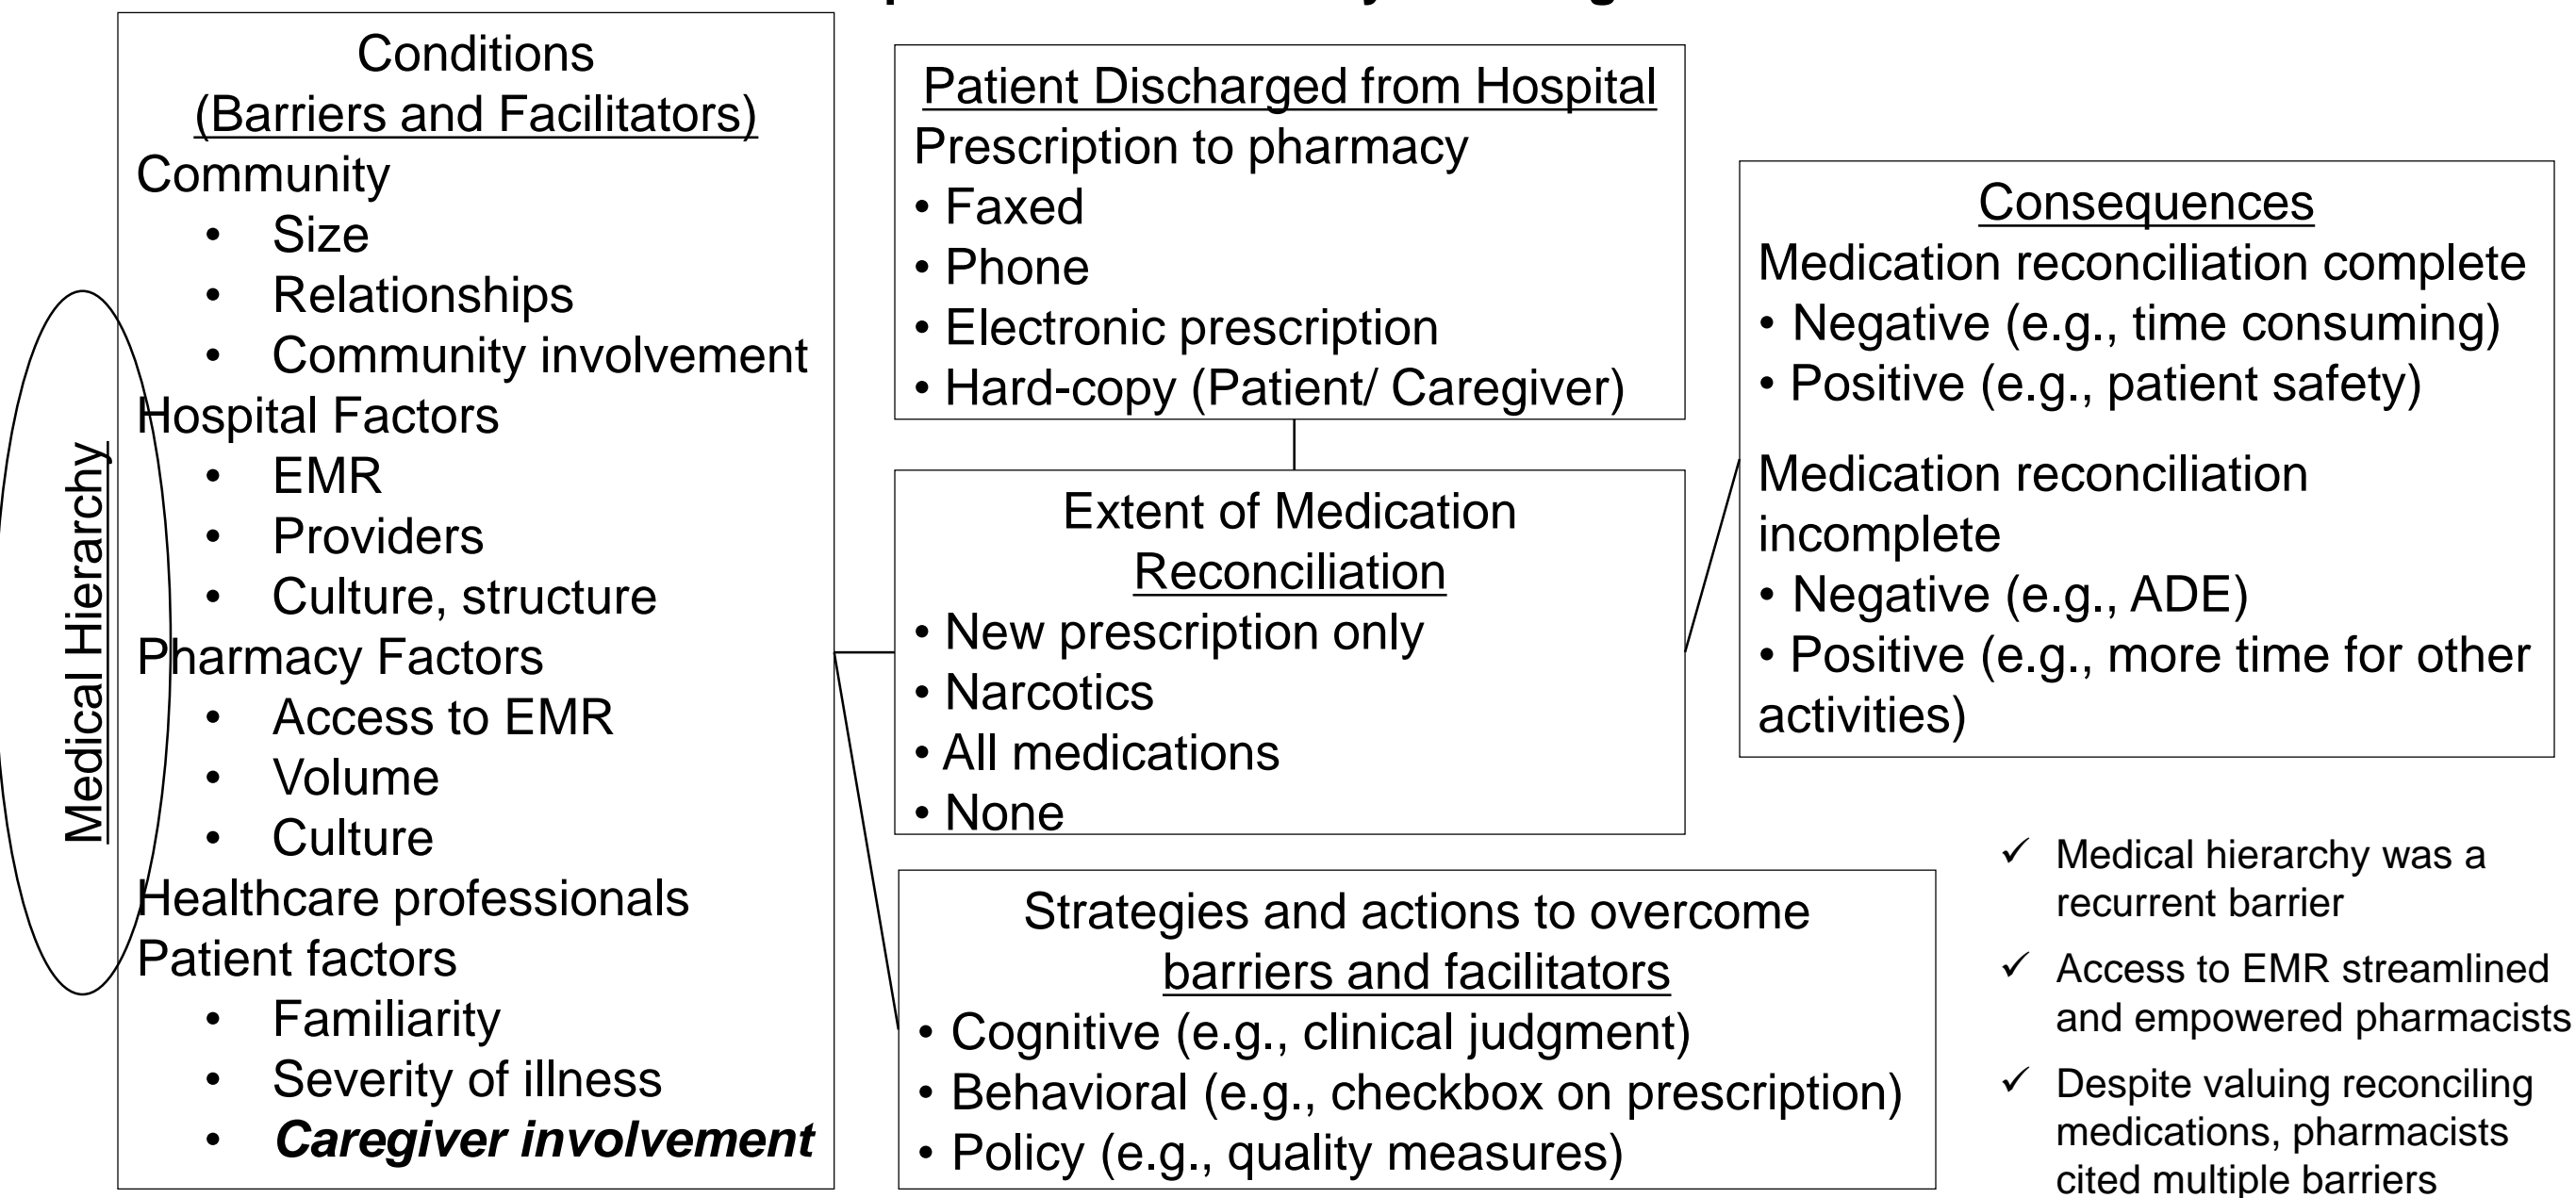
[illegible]

Conditions
(Barriers and Facilitators)
Community
• Size
• Relationships
• Community involvement
Hospital Factors
• EMR
• Providers
• Culture, structure
Pharmacy Factors
• Access to EMR
• Volume
• Culture
Healthcare professionals
Patient factors
• Familiarity
• Severity of illness
• ***Caregiver involvement***

Medical Hierarchy

Patient Discharged from Hospital
Prescription to pharmacy
• Faxed
• Phone
• Electronic prescription
• Hard-copy (Patient/ Caregiver)

Extent of Medication Reconciliation
• New prescription only
• Narcotics
• All medications
• None

Strategies and actions to overcome barriers and facilitators
• Cognitive (e.g., clinical judgment)
• Behavioral (e.g., checkbox on prescription)
• Policy (e.g., quality measures)

Consequences
Medication reconciliation complete
• Negative (e.g., time consuming)
• Positive (e.g., patient safety)

Medication reconciliation incomplete
• Negative (e.g., ADE)
• Positive (e.g., more time for other activities)

✓ Medical hierarchy was a recurrent barrier
✓ Access to EMR streamlined and empowered pharmacists
✓ Despite valuing reconciling medications, pharmacists cited multiple barriers